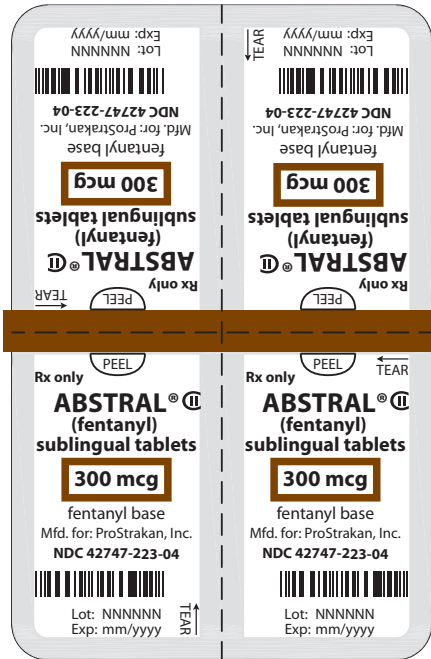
Exp: mm/yyyy
Lot: NNNNNN

NDC 42747-223-04
Mfd. for: ProStrakan, Inc.
fentanyl base

300 mcg

sublingual tablets
(fentanyl)
ABSTRAL® CII
Rx only

TEAR
PEEL

TEAR
Exp: mm/yyyy
Lot: NNNNNN

NDC 42747-223-04
Mfd. for: ProStrakan, Inc.
fentanyl base

300 mcg

sublingual tablets
(fentanyl)
ABSTRAL® CII
Rx only

PEEL

PEEL
Rx only
ABSTRAL® CII
(fentanyl)
sublingual tablets
300 mcg
fentanyl base
Mfd. for: ProStrakan, Inc.
NDC 42747-223-04

Lot: NNNNNN
Exp: mm/yyyy
TEAR

PEEL
TEAR
Rx only
ABSTRAL® CII
(fentanyl)
sublingual tablets
300 mcg
fentanyl base
Mfd. for: ProStrakan, Inc.
NDC 42747-223-04

Lot: NNNNNN
Exp: mm/yyyy